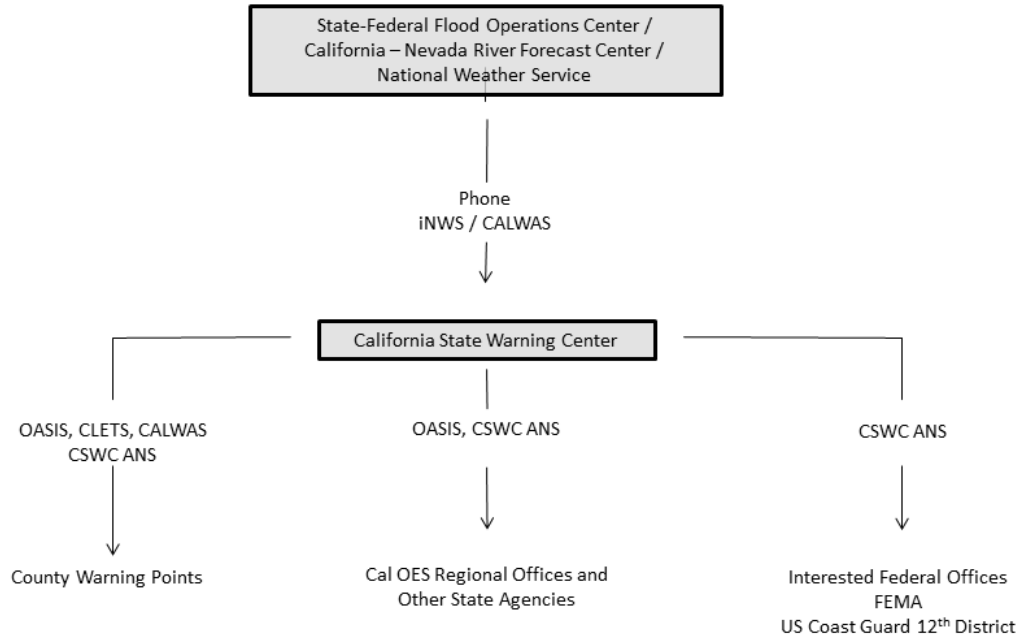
State-Federal Flood Operations Center / California – Nevada River Forecast Center / National Weather Service

Phone
iNWS / CALWAS

California State Warning Center

OASIS, CLETS, CALWAS
CSWC ANS

OASIS, CSWC ANS

CSWC ANS

County Warning Points

Cal OES Regional Offices and Other State Agencies

Interested Federal Offices
FEMA
US Coast Guard 12$^{th}$ District